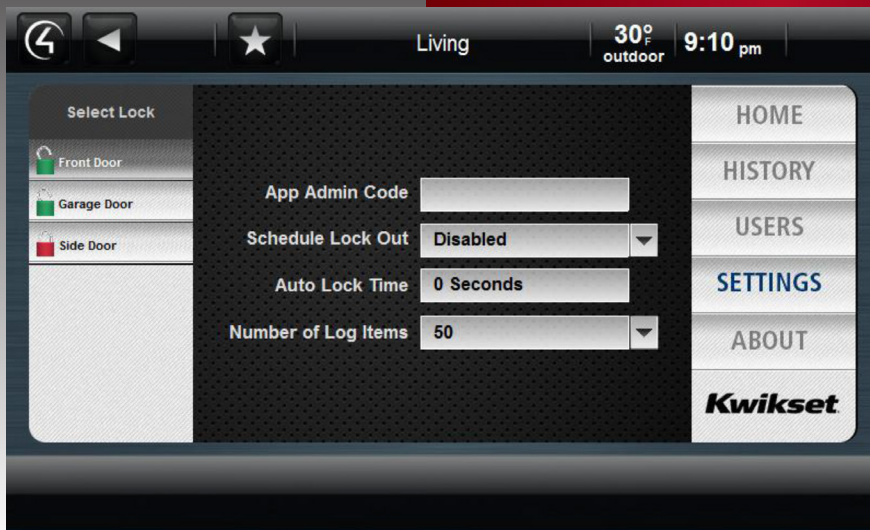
Living

30°F outdoor

9:10 pm

Select Lock

Front Door

Garage Door

Side Door

App Admin Code

Schedule Lock Out Disabled

Auto Lock Time 0 Seconds

Number of Log Items 50

HOME

HISTORY

USERS

SETTINGS

ABOUT

Kwikset